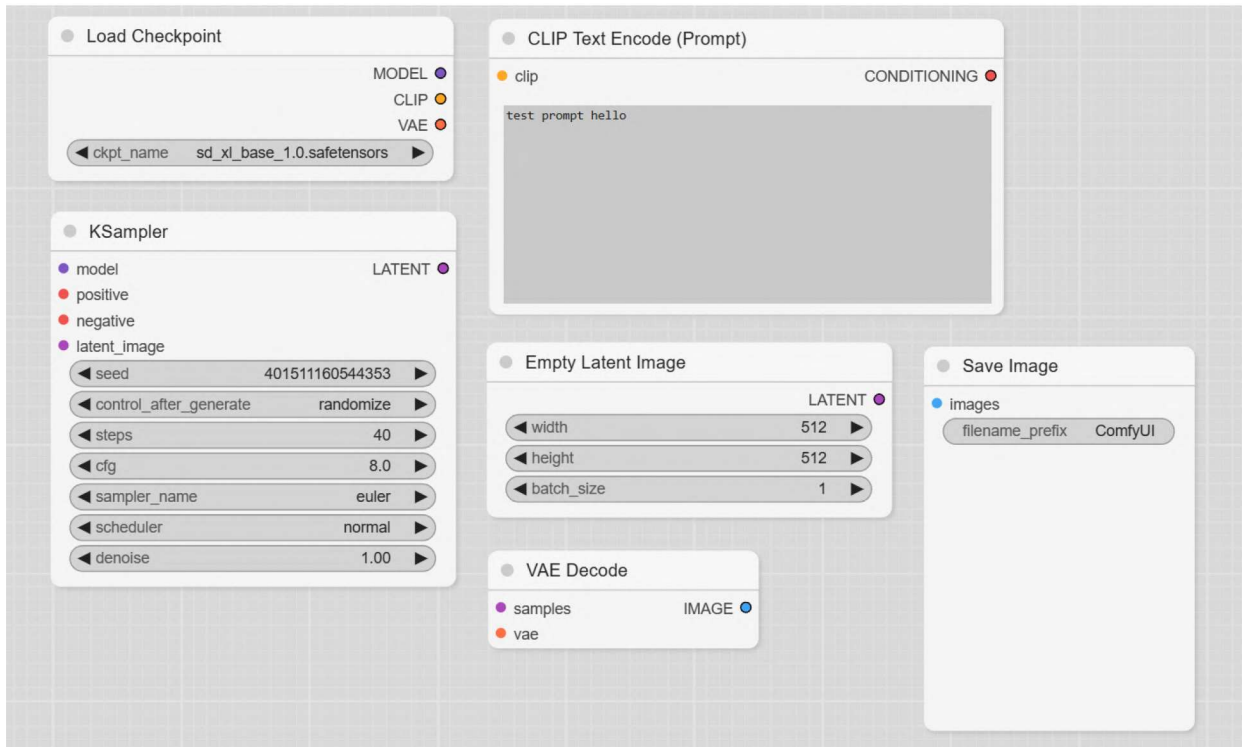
Load Checkpoint

MODEL
CLIP
VAE
◀ ckpt_name sd_xl_base_1.0.safetensors ▶

CLIP Text Encode (Prompt)

clip
CONDITIONING

test prompt hello

KSampler

model
positive
negative
latent_image
LATENT
◀ seed 401511160544353 ▶
◀ control_after_generate randomize ▶
◀ steps 40 ▶
◀ cfg 8.0 ▶
◀ sampler_name euler ▶
◀ scheduler normal ▶
◀ denoise 1.00 ▶

Empty Latent Image

LATENT
◀ width 512 ▶
◀ height 512 ▶
◀ batch_size 1 ▶

Save Image

images
filename_prefix ComfyUI

VAE Decode

samples
vae
IMAGE